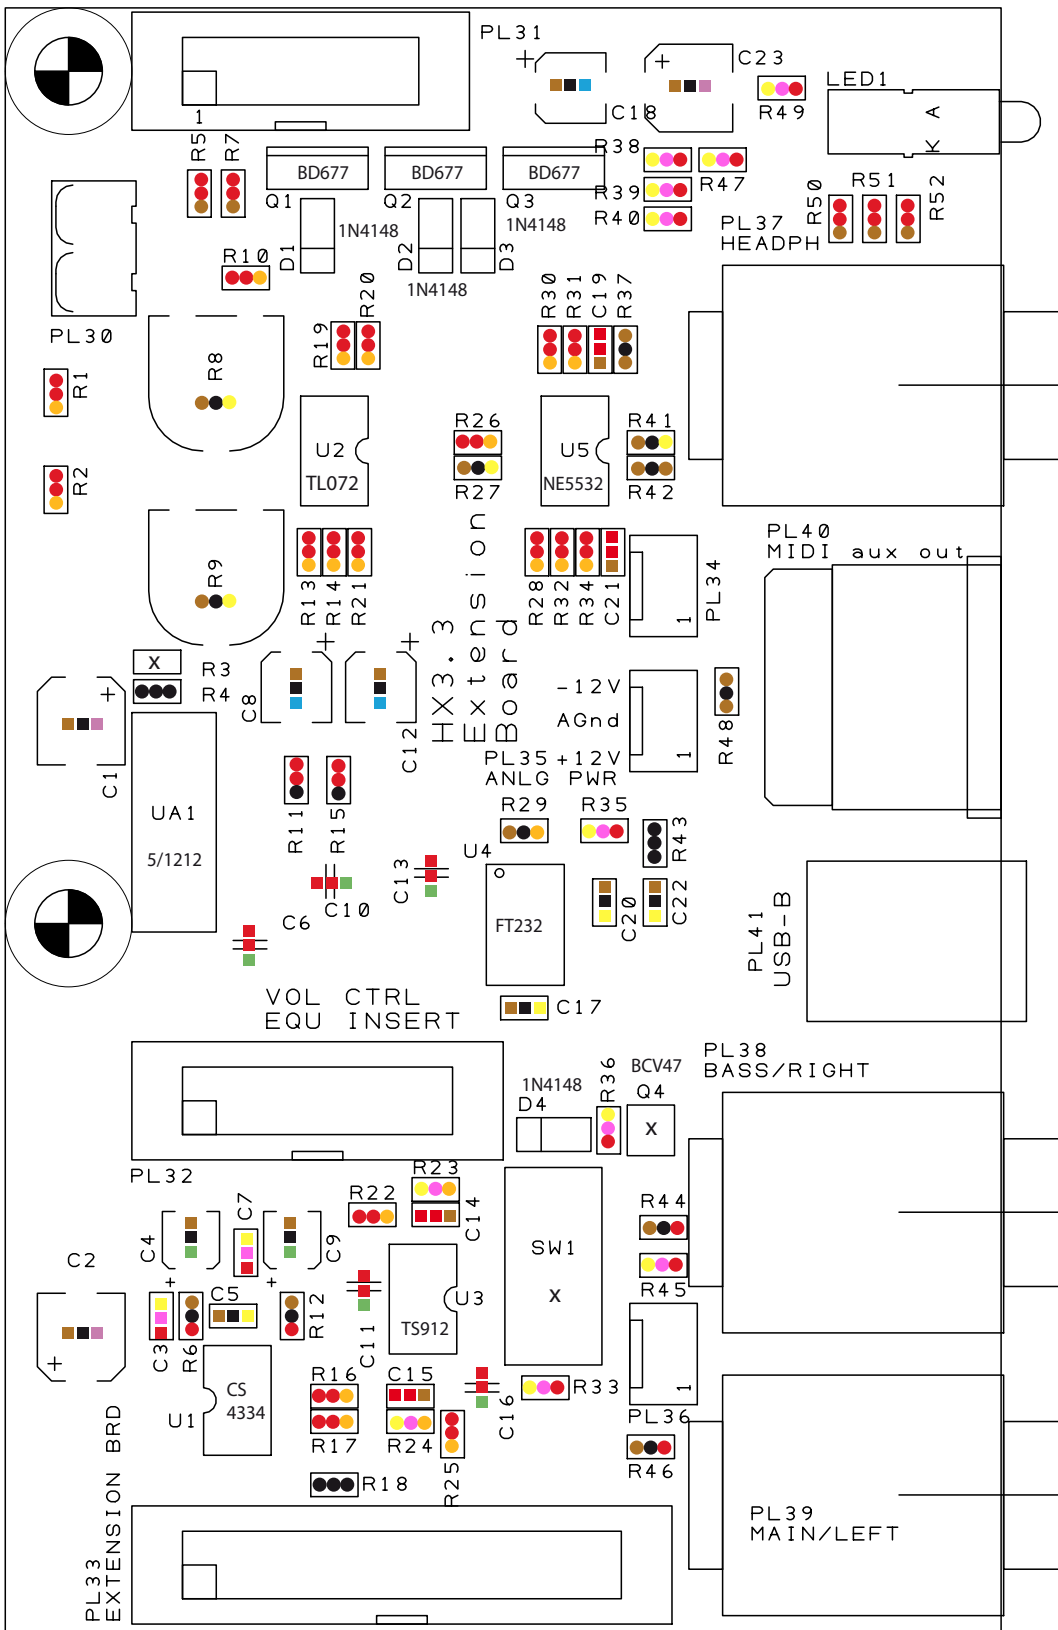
PL31
1
C18
C23
R49
LED1
A
K
R5
R7
BD677
BD677
BD677
R38
R47
Q1
Q2
Q3
R39
R50
R51
R52
1N4148
1N4148
R40
PL37
HEADPH
R10
D1
D2
D3
1N4148
PL30
R19
R20
R30
R31
C19
R37
R8
R1
U2
TL072
R26
R27
U5
NE5532
R41
R42
R2
R9
R13
R14
R21
HX3.3 Extension Board
R28
R32
R34
C21
1
PL34
PL40
MIDI aux out
X
R3
R4
C8
C12
-12V
AGnd
1
R48
C1
PL35 +12V
ANLG PWR
UA1
5/1212
R11
R15
R29
R35
R43
U4
C13
FT232
C20
C22
C6
C10
PL41
USB-B
VOL CTRL
EQU INSERT
C17
1N4148
D4
R36
BCV47
Q4
X
PL38
BASS/RIGHT
PL32
R23
R22
C14
SW1
X
R44
C2
C4
C7
C9
C5
C3
R6
R12
C11
TS912
U3
R45
CS
4334
U1
R16
C15
R17
R24
C16
R33
1
PL36
R46
R25
R18
PL39
MAIN/LEFT
EXTENSION BRD
PL33